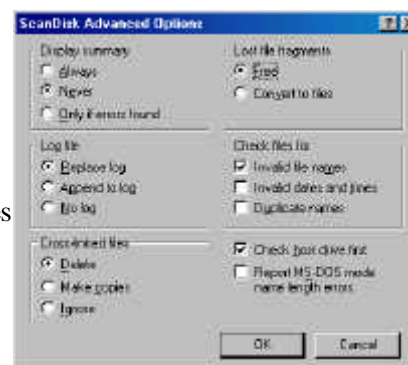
ScanDisk Advanced Options

Display summary
Always
Never
Only if errors found

Lost file fragments
Free
Convert to files

Log file
Replace log
Append to log
No log

Check files for
Invalid file names
Invalid dates and times
Duplicate names

Cross-linked files
Delete
Make copies
Ignore

Check host drive first
Report MS-DOS mode name length errors

s

OK
Cancel